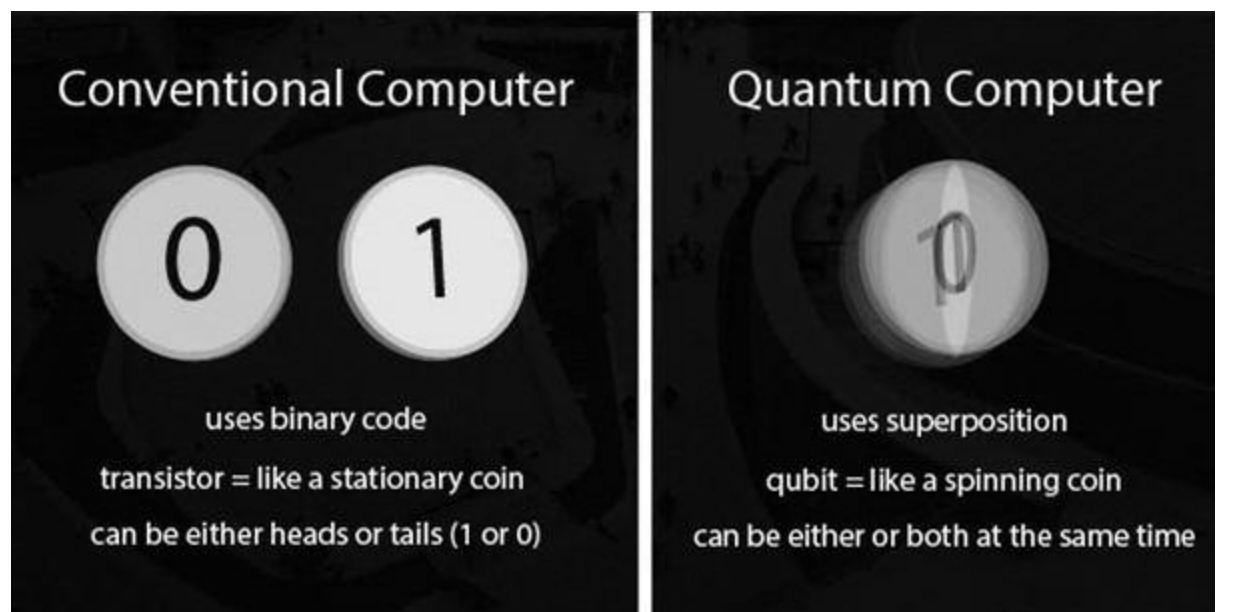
Conventional Computer

0

1

uses binary code

transistor = like a stationary coin

can be either heads or tails (1 or 0)

Quantum Computer

10

uses superposition

qubit = like a spinning coin

can be either or both at the same time